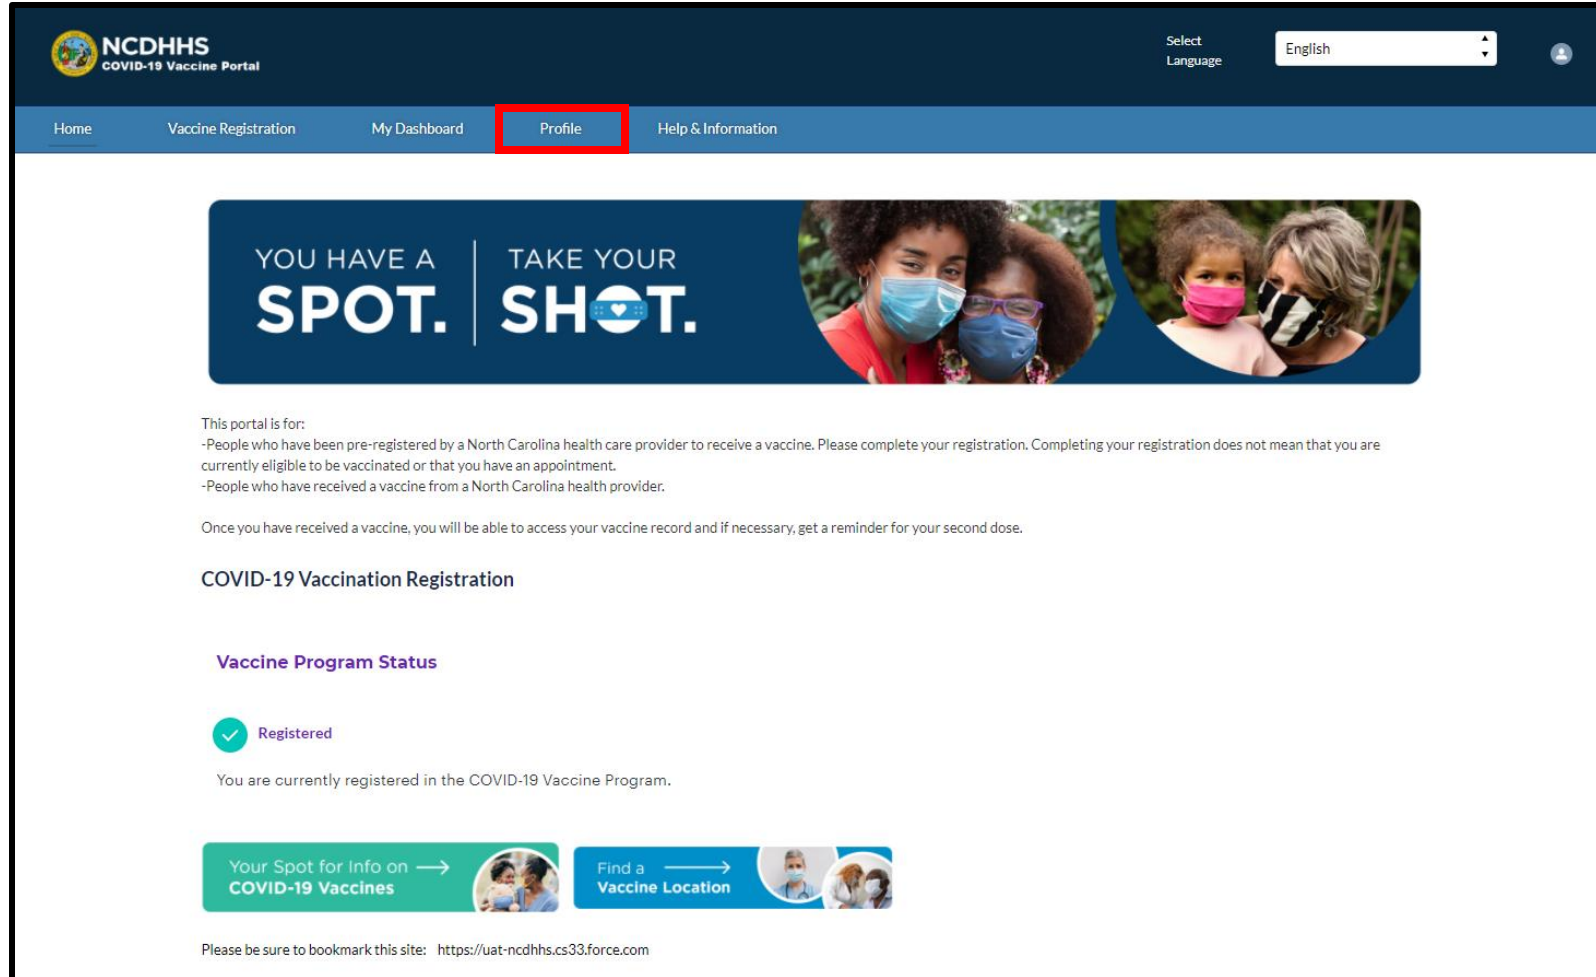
NCDHHS
COVID-19 Vaccine Portal

Select Language

English

Home

Vaccine Registration

My Dashboard

Profile

Help & Information

YOU HAVE A SPOT.

TAKE YOUR SHOT.

This portal is for:
-People who have been pre-registered by a North Carolina health care provider to receive a vaccine. Please complete your registration. Completing your registration does not mean that you are currently eligible to be vaccinated or that you have an appointment.
-People who have received a vaccine from a North Carolina health provider.

Once you have received a vaccine, you will be able to access your vaccine record and if necessary, get a reminder for your second dose.

COVID-19 Vaccination Registration

Vaccine Program Status

Registered

You are currently registered in the COVID-19 Vaccine Program.

Your Spot for Info on COVID-19 Vaccines

Find a Vaccine Location

Please be sure to bookmark this site: https://uat-ncdhhs.cs33.force.com